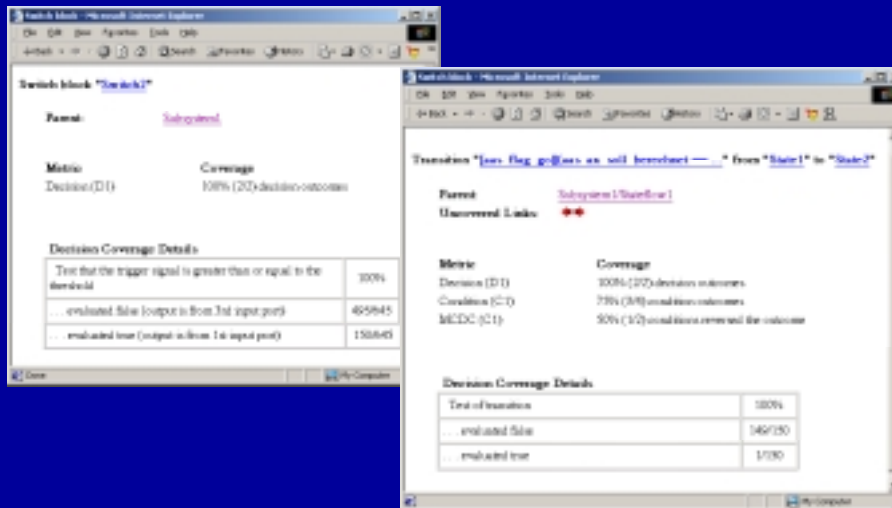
Switch block - Microsoft Internet Explorer

File Edit View Favorites Tools Help

Back · → · Search Favorites History

Switch block "Switch1"

Parent: Subsystem1

Metric Coverage
Decision (D1) 100% (2/2) decision outcomes

Decision Coverage Details

| Test that the trigger signal is greater than or equal to the threshold | 100% |
|---|---|
| . . . evaluated false (output is from 3rd input port) | 495/645 |
| . . . evaluated true (output is from 1st input port) | 150/645 |

Done My Computer

Switch block - Microsoft Internet Explorer

File Edit View Favorites Tools Help

Back · → · Search Favorites History

Transition "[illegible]" from "State1" to "State2"

Parent: Subsystem1/Stateflow1
Uncovered Links:

Metric Coverage
Decision (D1) 100% (2/2) decision outcomes
Condition (C1) 75% (3/4) condition outcomes
MCDC (C1) 50% (1/2) conditions reversed the outcome

Decision Coverage Details

| Test of transition | 100% |
|---|---|
| . . . evaluated false | 149/150 |
| . . . evaluated true | 1/150 |

My Computer